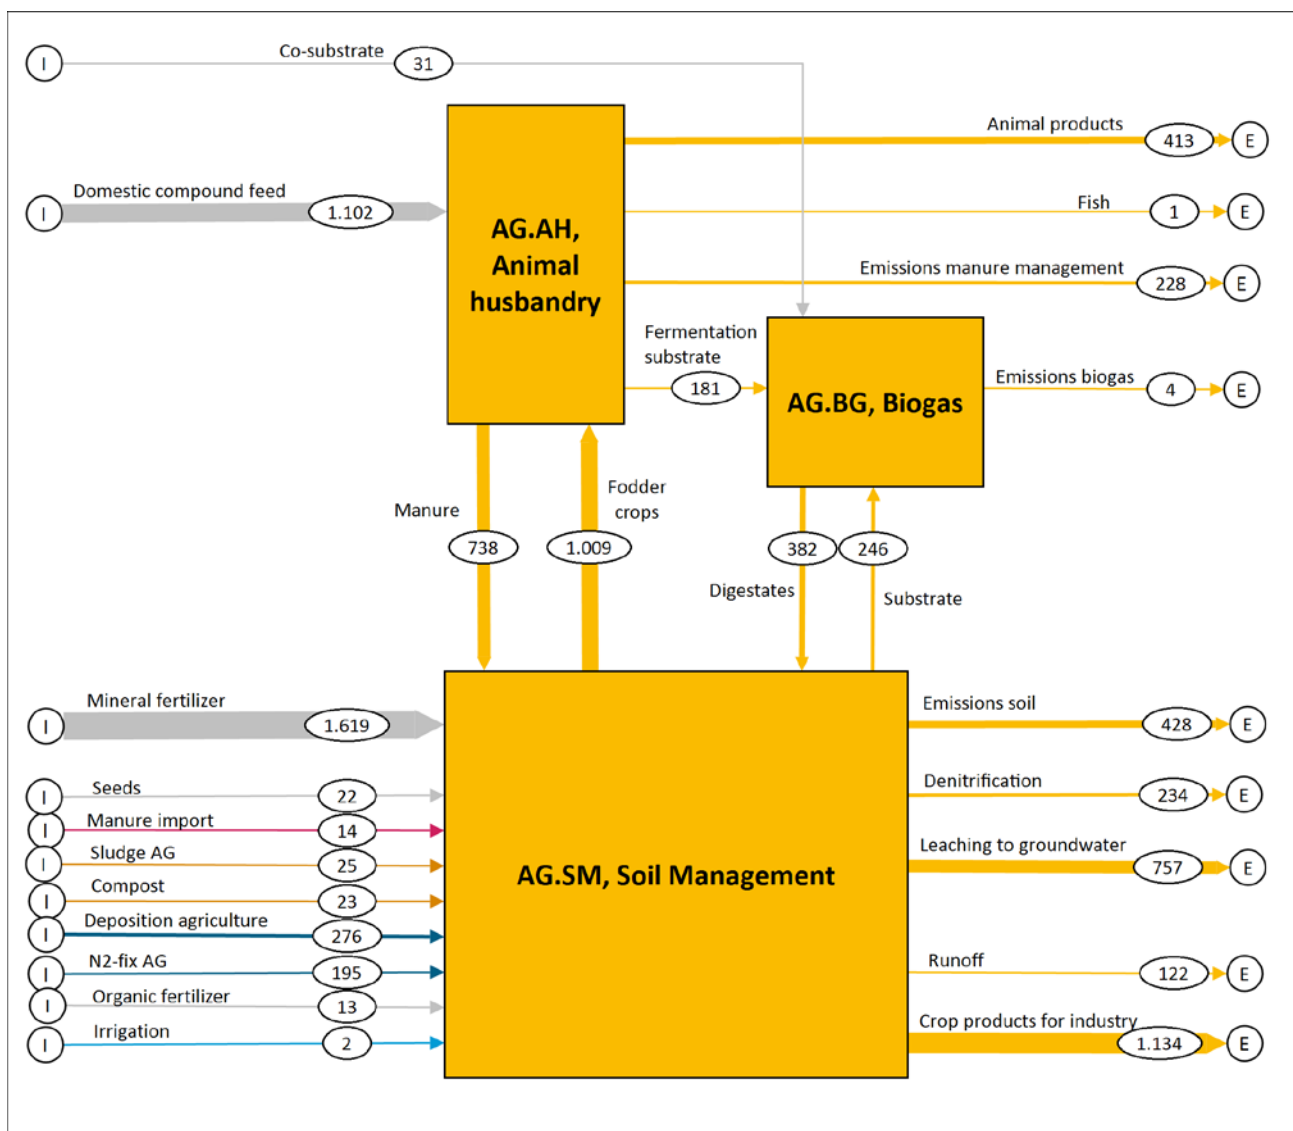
I Co-substrate 31

AG.AH, Animal husbandry

Animal products 413 E

I Domestic compound feed 1.102

Fish 1 E

Emissions manure management 228 E

Fermentation substrate 181

AG.BG, Biogas

Emissions biogas 4 E

Manure 738

Fodder crops 1.009

382 246

Digestates

Substrate

I Mineral fertilizer 1.619

Emissions soil 428 E

I Seeds 22

I Manure import 14

I Sludge AG 25

I Compost 23

I Deposition agriculture 276

I N2-fix AG 195

I Organic fertilizer 13

I Irrigation 2

AG.SM, Soil Management

Denitrification 234 E

Leaching to groundwater 757 E

Runoff 122 E

Crop products for industry 1.134 E